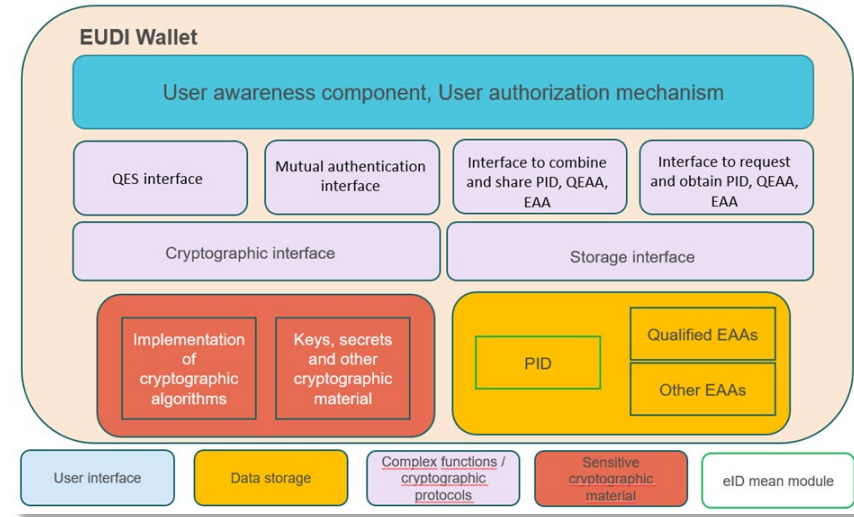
EUDI Wallet

User awareness component, User authorization mechanism

QES interface

Mutual authentication interface

Interface to combine and share PID, QEAA, EAA

Interface to request and obtain PID, QEAA, EAA

Cryptographic interface

Storage interface

Implementation of cryptographic algorithms

Keys, secrets and other cryptographic material

PID

Qualified EAAs

Other EAAs

User interface

Data storage

Complex functions / cryptographic protocols

Sensitive cryptographic material

eID mean module